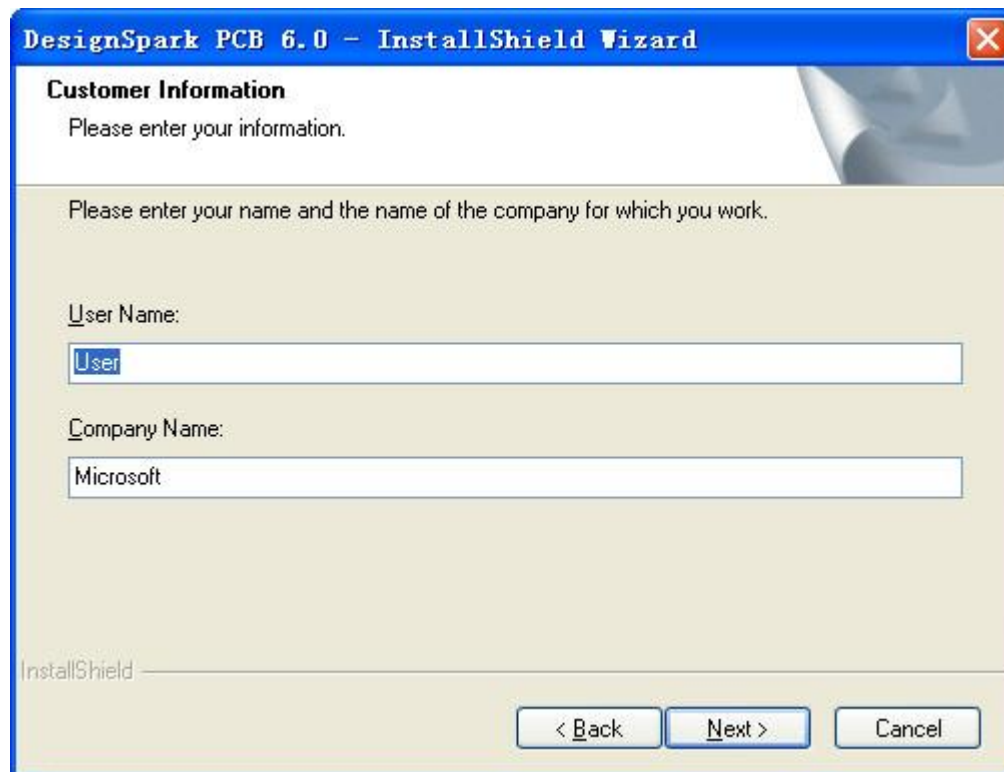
DesignSpark PCB 6.0 - InstallShield Wizard

Customer Information
Please enter your information.

Please enter your name and the name of the company for which you work.

User Name:
User

Company Name:
Microsoft

InstallShield

< Back
Next >
Cancel